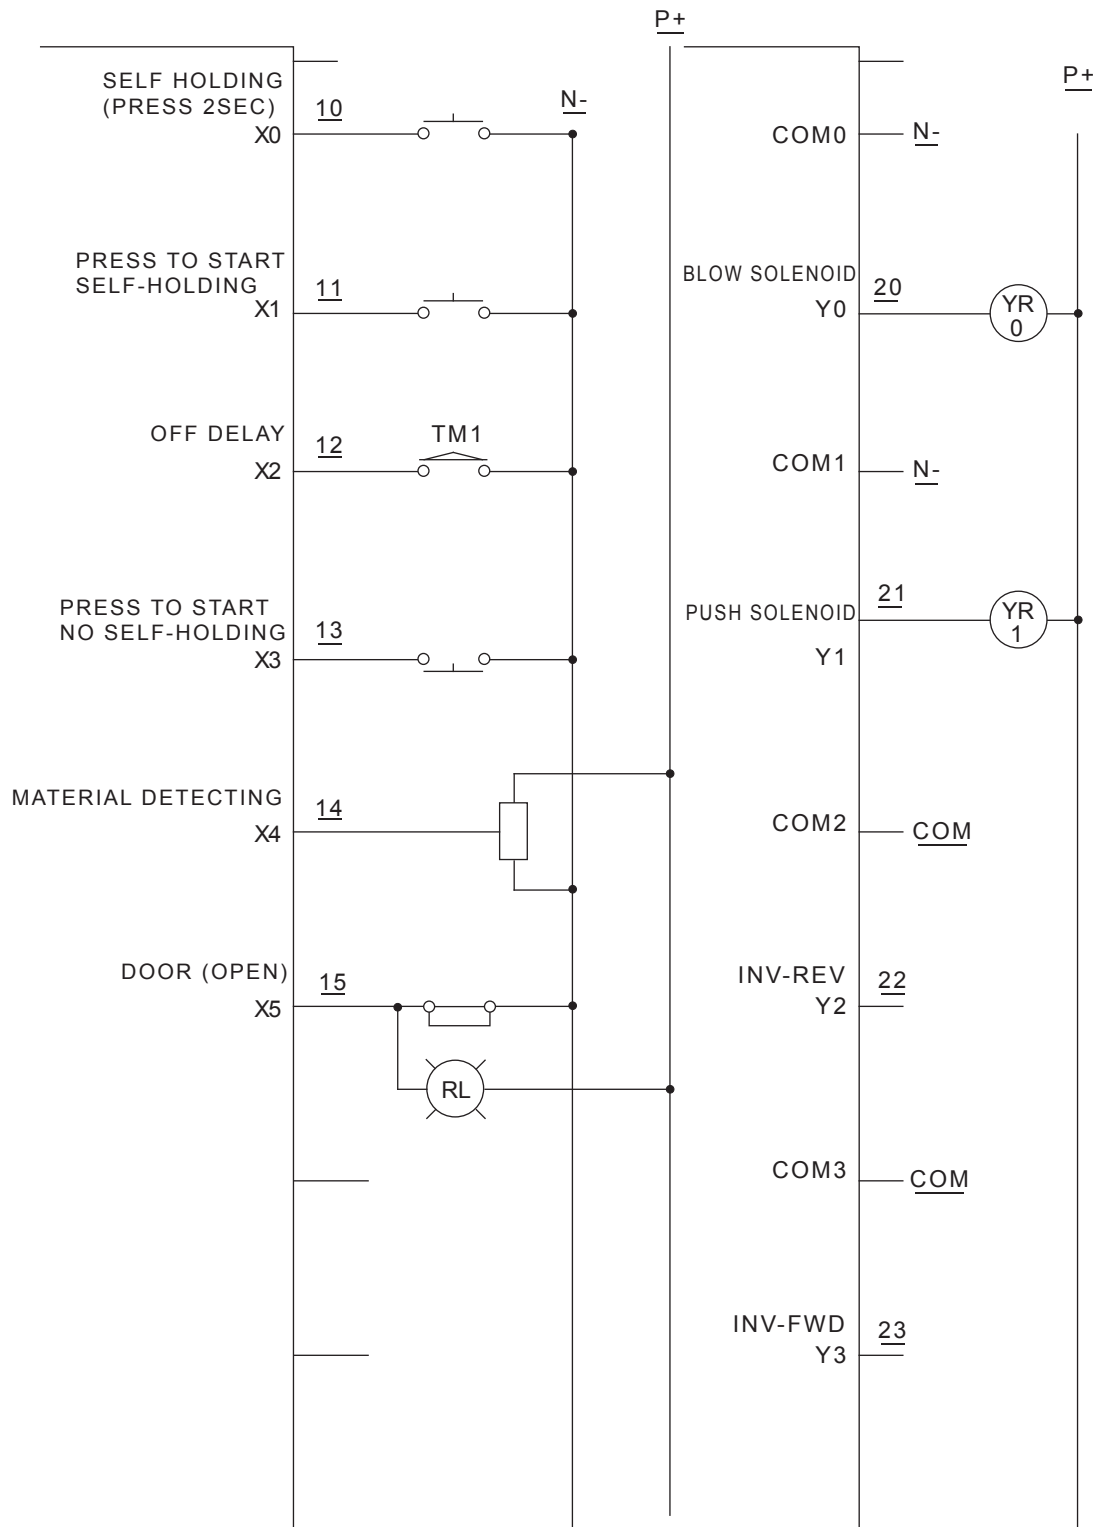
P+

P+

SELF HOLDING (PRESS 2SEC)
10
X0
N-

COM0
N-

PRESS TO START SELF-HOLDING
11
X1

BLOW SOLENOID
20
Y0
YR 0

OFF DELAY
12
TM1
X2

COM1
N-

PRESS TO START NO SELF-HOLDING
13
X3

21
PUSH SOLENOID
Y1
YR 1

MATERIAL DETECTING
14
X4

COM2
COM

DOOR (OPEN)
15
X5

INV-REV
22
Y2

RL

COM3
COM

INV-FWD
23
Y3